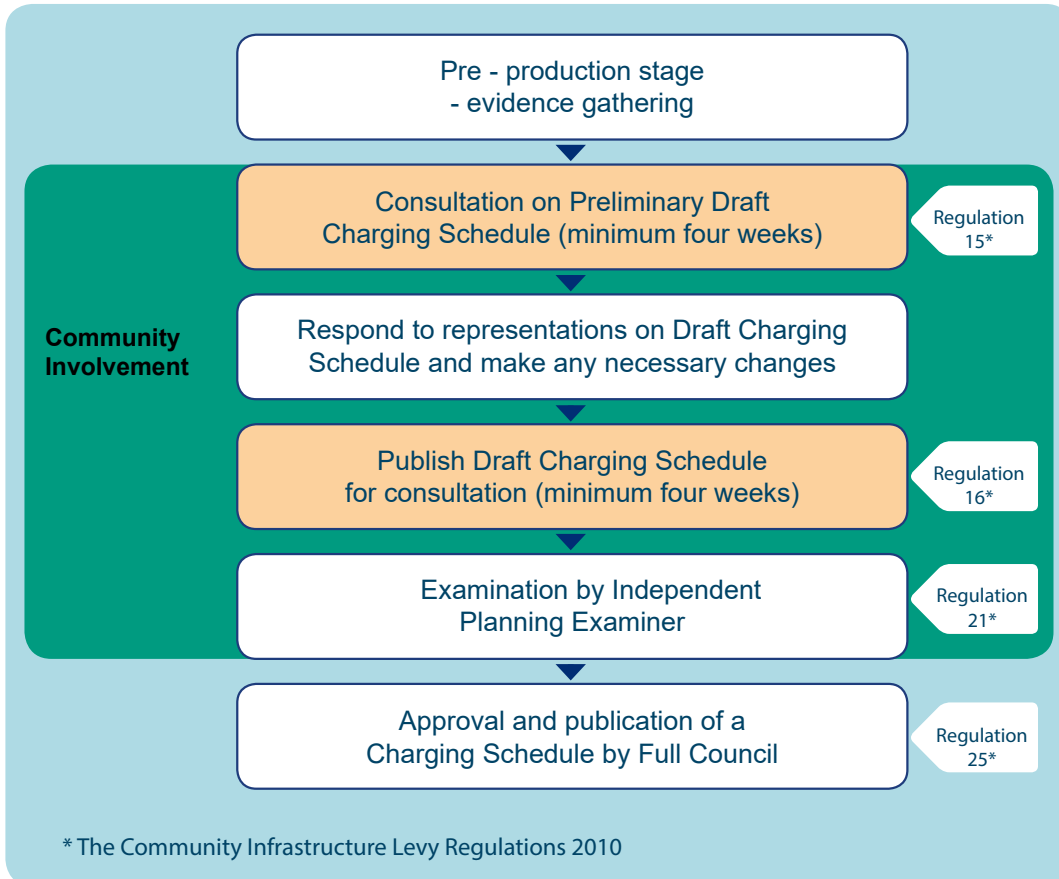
Pre - production stage
- evidence gathering

Community Involvement

Consultation on Preliminary Draft Charging Schedule (minimum four weeks)

Regulation 15*

Respond to representations on Draft Charging Schedule and make any necessary changes

Publish Draft Charging Schedule for consultation (minimum four weeks)

Regulation 16*

Examination by Independent Planning Examiner

Regulation 21*

Approval and publication of a Charging Schedule by Full Council

Regulation 25*

* The Community Infrastructure Levy Regulations 2010